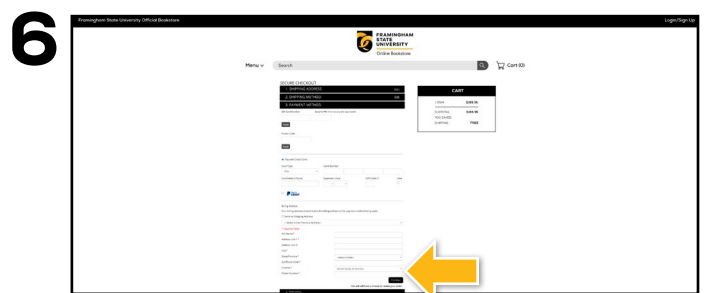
6

Framingham State University Official Bookstore

Login/Sign Up

FRAMINGHAM STATE UNIVERSITY
Online Bookstore

Menu

Search

Cart (0)

SECURE CHECKOUT

1. SHIPPING ADDRESS

2. SHIPPING METHOD

3. PAYMENT METHOD

CART

1 ITEMS $169.95

SUBTOTAL $169.95

YOU SAVED

SHIPPING FREE

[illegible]